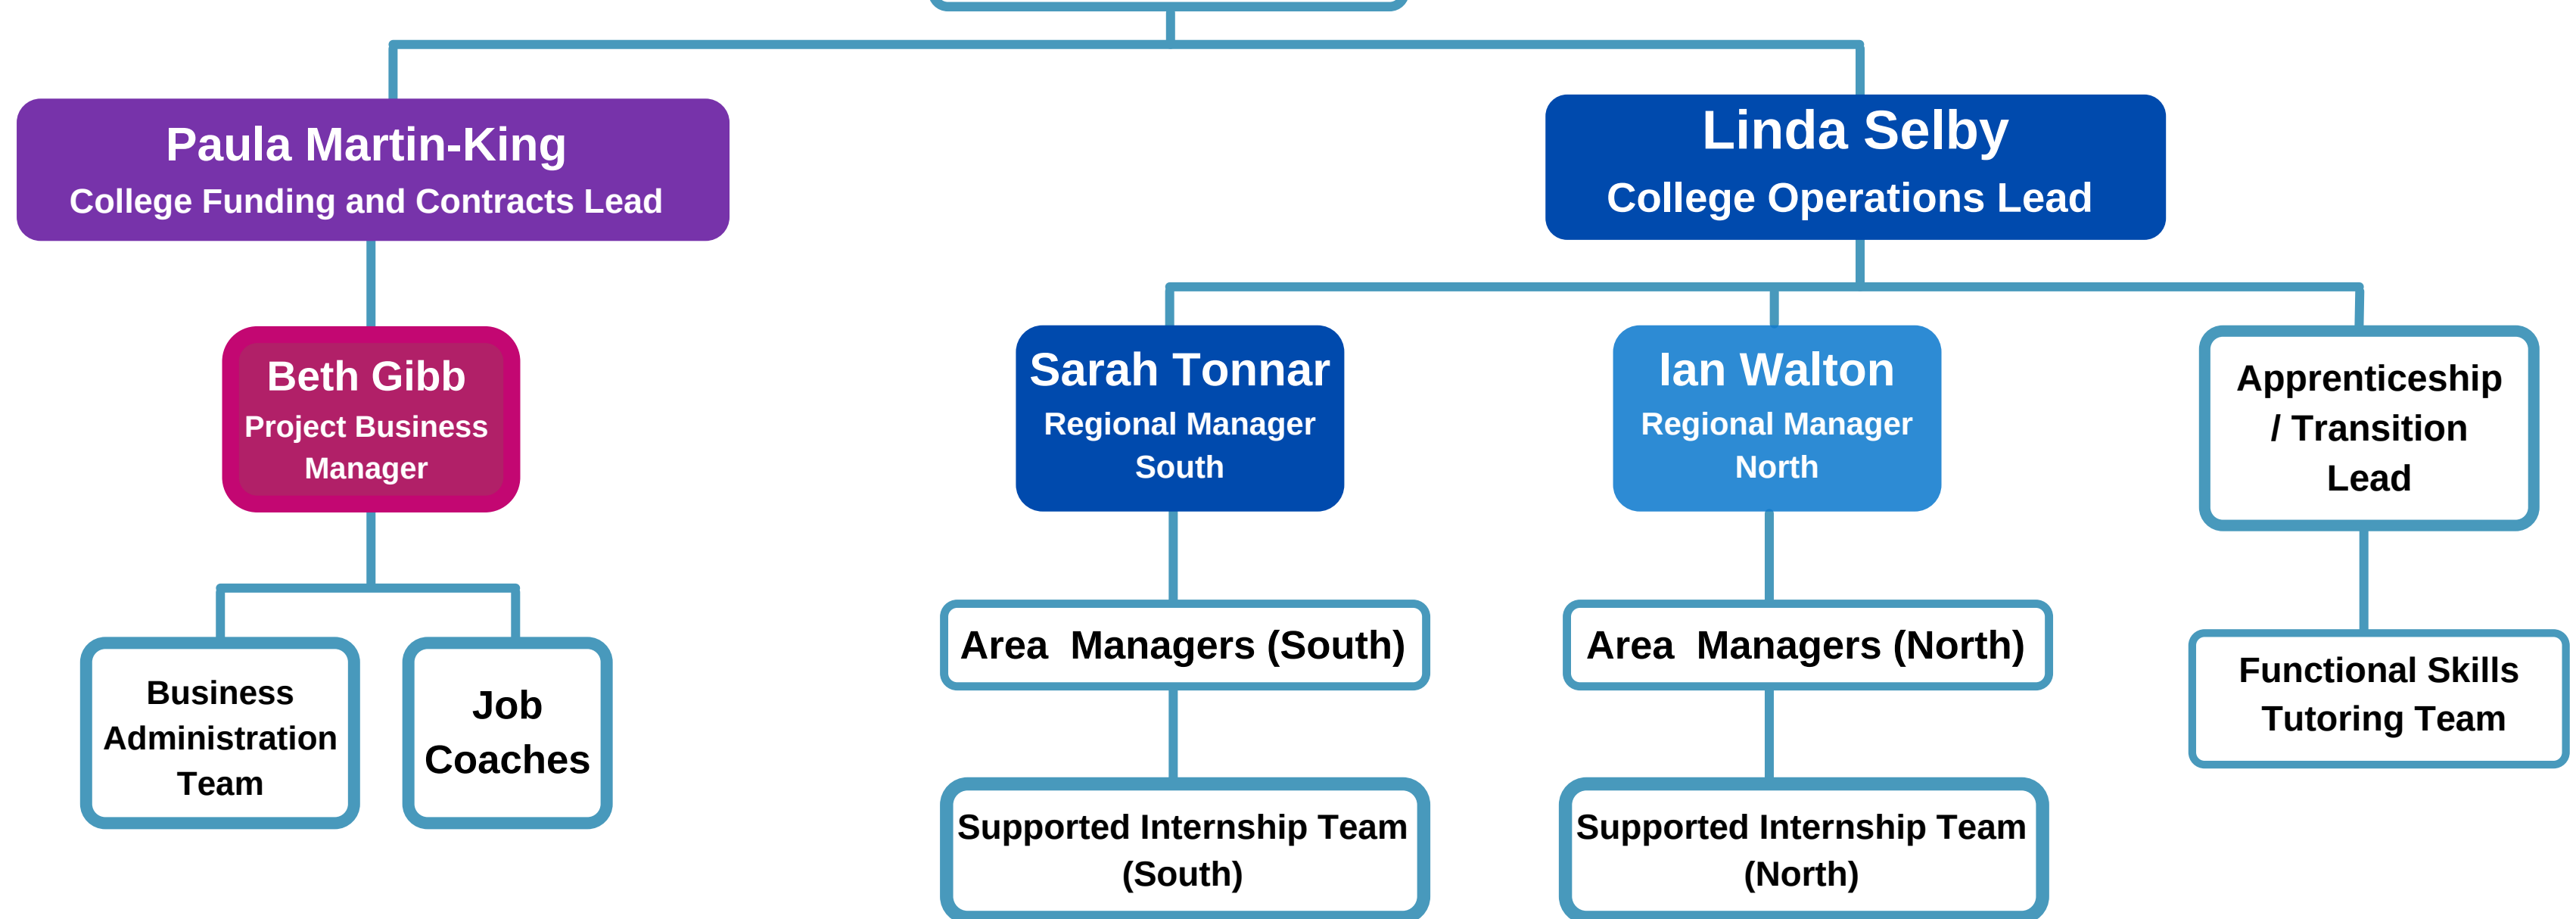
Paula Martin-King
College Funding and Contracts Lead

Linda Selby
College Operations Lead

Beth Gibb
Project Business Manager

Sarah Tonnar
Regional Manager South

Ian Walton
Regional Manager North

Apprenticeship / Transition Lead

Business Administration Team

Job Coaches

Area Managers (South)

Area Managers (North)

Functional Skills Tutoring Team

Supported Internship Team (South)

Supported Internship Team (North)